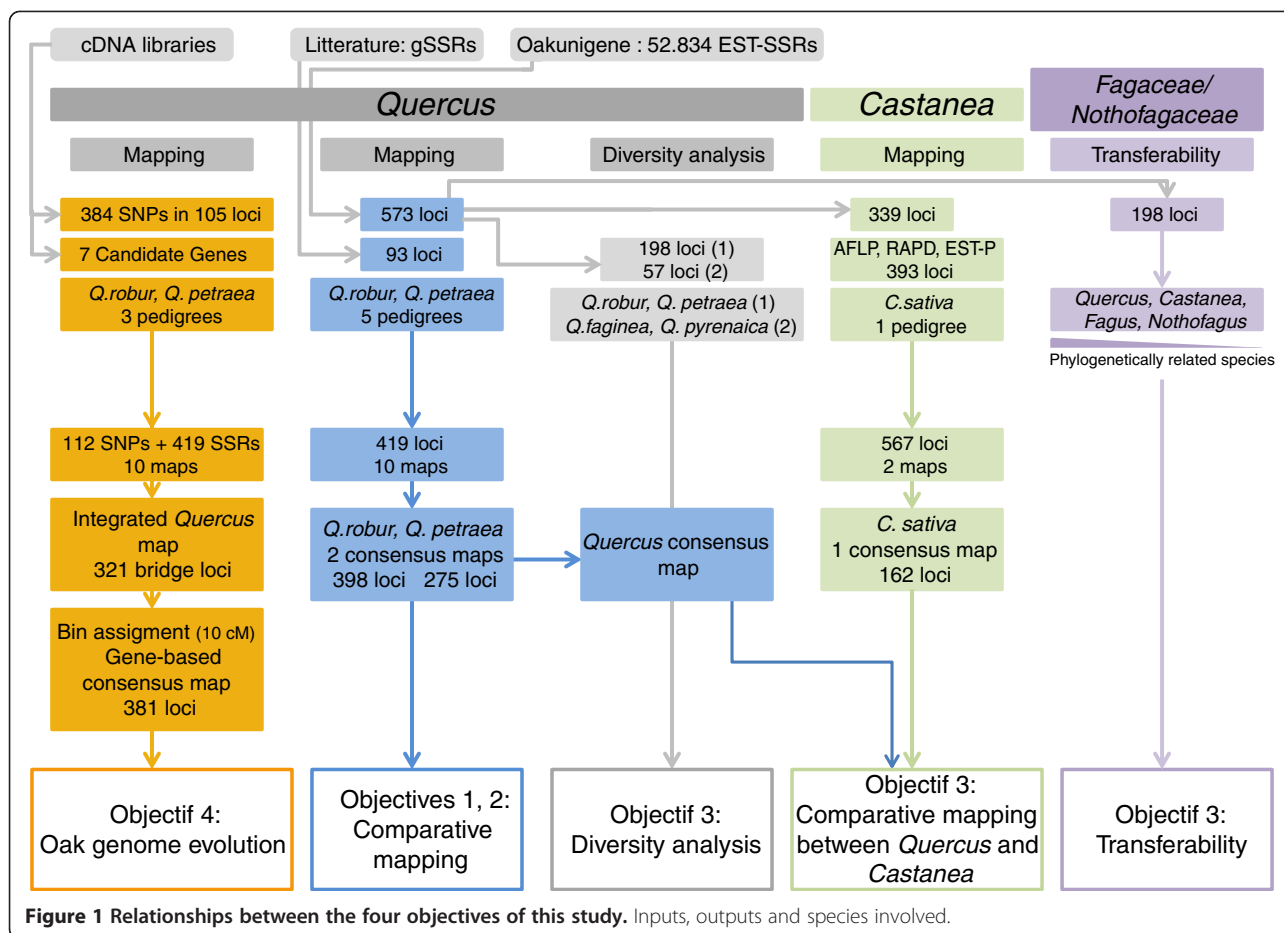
cDNA libraries

Litterature: gSSRs

Oakunigene : 52.834 EST-SSRs

Quercus

Castanea

Fagaceae/ Nothofagaceae

Mapping

Mapping

Diversity analysis

Mapping

Transferability

384 SNPs in 105 loci

7 Candidate Genes

Q.robur, Q. petraea
3 pedigrees

112 SNPs + 419 SSRs
10 maps

Integrated Quercus map
321 bridge loci

Bin assigment (10 cM)
Gene-based consensus map
381 loci

573 loci

93 loci

Q.robur, Q. petraea
5 pedigrees

419 loci
10 maps

Q.robur, Q. petraea
2 consensus maps
398 loci 275 loci

198 loci (1)
57 loci (2)

Q.robur, Q. petraea (1)
Q.faginea, Q. pyrenaica (2)

Quercus consensus map

339 loci

AFLP, RAPD, EST-P
393 loci

C.sativa
1 pedigree

567 loci
2 maps

C. sativa
1 consensus map
162 loci

198 loci

Quercus, Castanea, Fagus, Nothofagus

Phylogenetically related species

Objectif 4:
Oak genome evolution

Objectives 1, 2:
Comparative mapping

Objectif 3:
Diversity analysis

Objectif 3:
Comparative mapping between Quercus and Castanea

Objectif 3:
Transferability

**Figure 1 Relationships between the four objectives of this study.** Inputs, outputs and species involved.